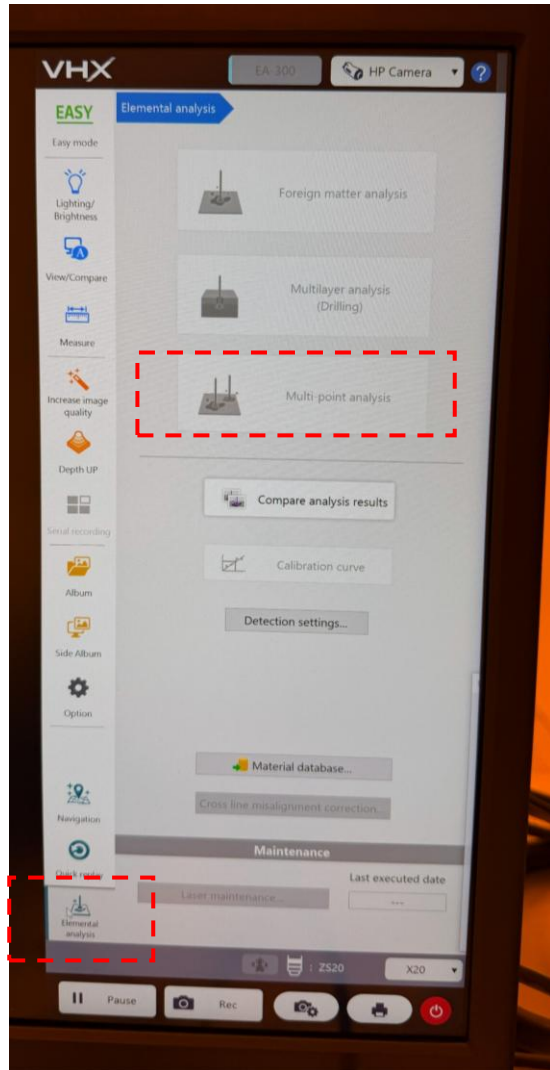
VHX

EA-300

HP Camera

?

EASY
Easy mode

Lighting/ Brightness

View/Compare

Measure

Increase image quality

Depth UP

Serial recording

Album

Side Album

Option

Navigation

Quick review

Elemental analysis

Elemental analysis

Foreign matter analysis

Multilayer analysis (Drilling)

Multi-point analysis

Compare analysis results

Calibration curve

Detection settings...

Material database...

Cross line misalignment correction...

Maintenance

Last executed date

Laser maintenance...

---

ZS20

X20

Pause

Rec